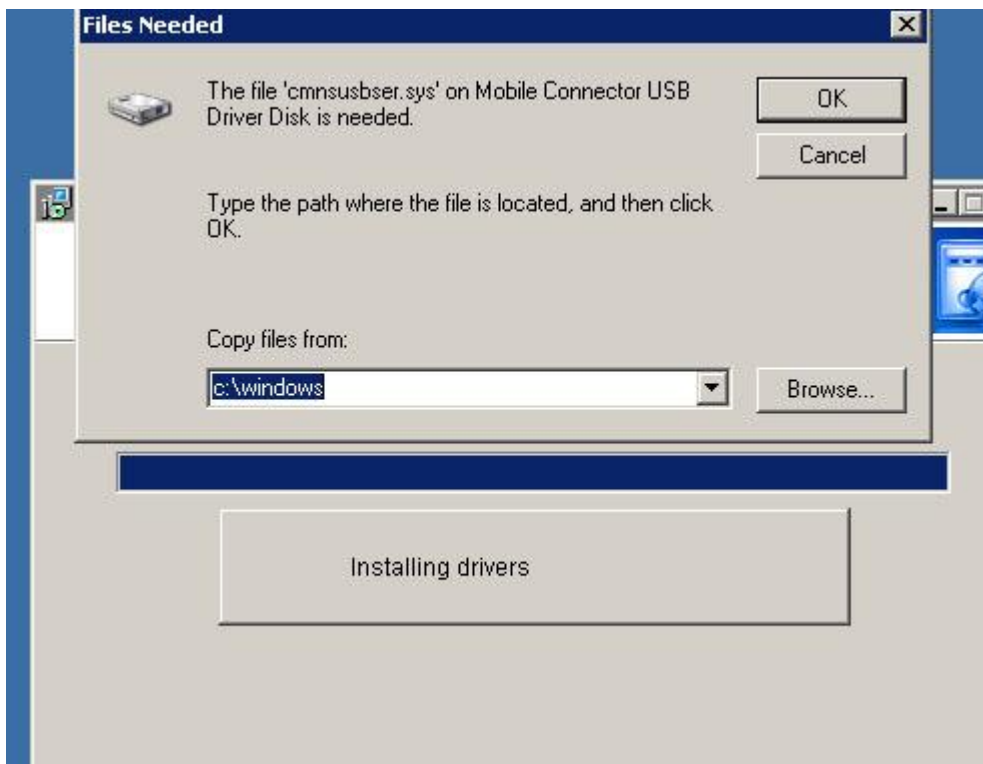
Files Needed

The file 'cmnsusbser.sys' on Mobile Connector USB Driver Disk is needed.

OK

Cancel

Type the path where the file is located, and then click OK.

Copy files from:

c:\windows

Browse...

Installing drivers